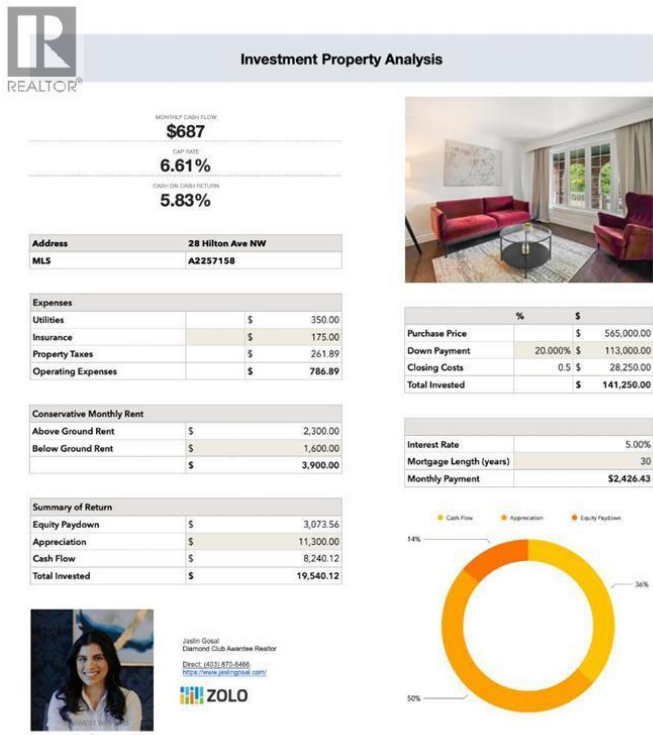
REALTOR®

Investment Property Analysis

MONTHLY CASH FLOW
$687

CAP RATE
6.61%

CASH ON CASH RETURN
5.83%

| Address | 28 Hilton Ave NW |
|---|---|
| MLS | A2257158 |

| Expenses | | |
|---|---|---|
| Utilities | $ | 350.00 |
| Insurance | $ | 175.00 |
| Property Taxes | $ | 261.89 |
| Operating Expenses | $ | 786.89 |

| Conservative Monthly Rent | | |
|---|---|---|
| Above Ground Rent | $ | 2,300.00 |
| Below Ground Rent | $ | 1,600.00 |
| | $ | 3,900.00 |

| Summary of Return | | |
|---|---|---|
| Equity Paydown | $ | 3,073.56 |
| Appreciation | $ | 11,300.00 |
| Cash Flow | $ | 8,240.12 |
| Total Invested | $ | 19,540.12 |

| | % | $ | |
|---|---|---|---|
| Purchase Price | | $ | 565,000.00 |
| Down Payment | 20.000% | $ | 113,000.00 |
| Closing Costs | 0.5 | $ | 28,250.00 |
| Total Invested | | $ | 141,250.00 |

| Interest Rate | 5.00% |
|---|---|
| Mortgage Length (years) | 30 |
| Monthly Payment | $2,426.43 |

Cash Flow  Appreciation  Equity Paydown

14%

36%

50%

Jaslin Gosal
Diamond Club Awardee Realtor
Direct: (403) 870-6466
https://www.jaslingosal.com/

ZOLO